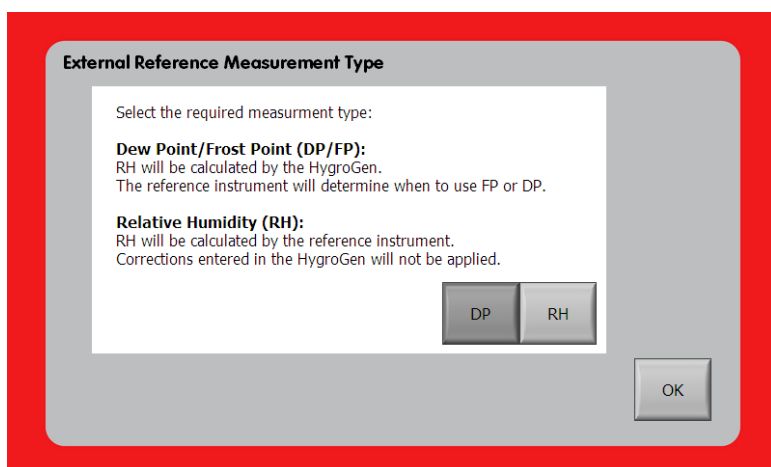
External Reference Measurement Type

Select the required measurment type:

**Dew Point/Frost Point (DP/FP):**
RH will be calculated by the HygroGen.
The reference instrument will determine when to use FP or DP.

**Relative Humidity (RH):**
RH will be calculated by the reference instrument.
Corrections entered in the HygroGen will not be applied.

DP RH

OK